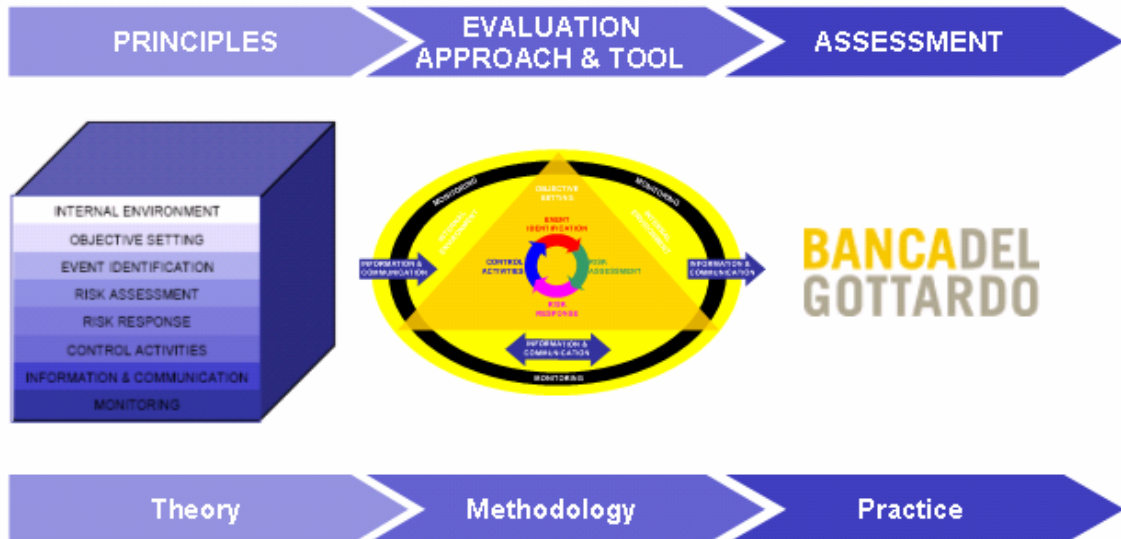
PRINCIPLES

EVALUATION APPROACH & TOOL

ASSESSMENT

INTERNAL ENVIRONMENT
OBJECTIVE SETTING
EVENT IDENTIFICATION
RISK ASSESSMENT
RISK RESPONSE
CONTROL ACTIVITIES
INFORMATION & COMMUNICATION
MONITORING

MONITORING
MONITORING
OBJECTIVE SETTING
INTERNAL ENVIRONMENT
INTERNAL ENVIRONMENT
EVENT IDENTIFICATION
CONTROL ACTIVITIES
RISK ASSESSMENT
RISK RESPONSE
INFORMATION & COMMUNICATION
INFORMATION & COMMUNICATION
INFORMATION & COMMUNICATION
MONITORING

BANCADEL GOTTARDO

Theory

Methodology

Practice